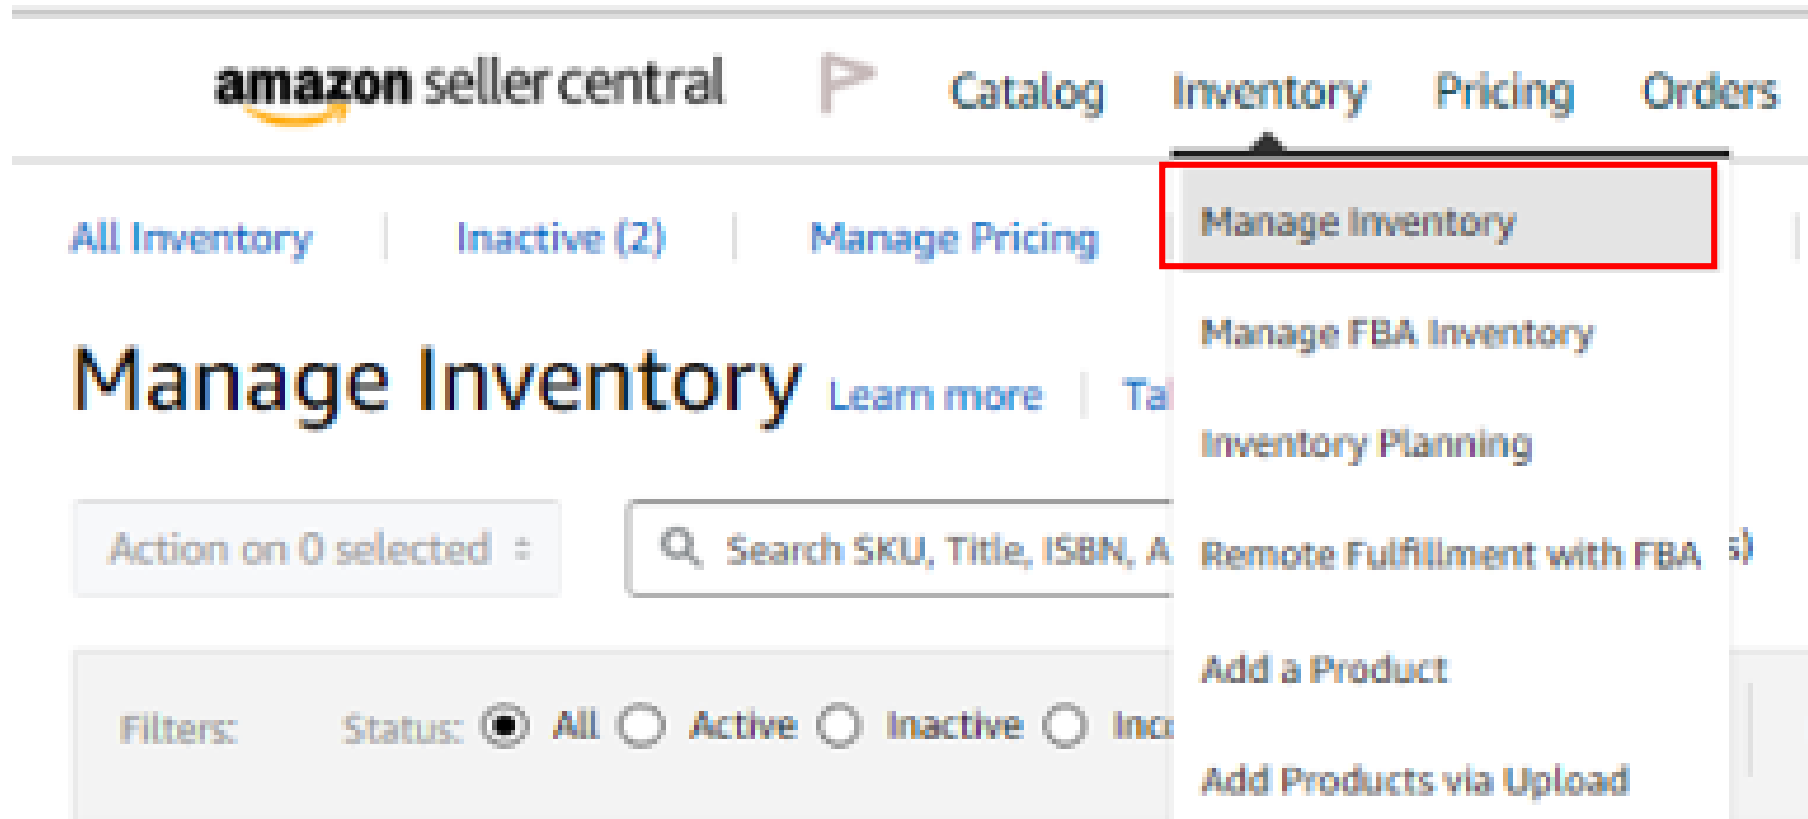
amazon seller central

Catalog Inventory Pricing Orders

All Inventory | Inactive (2) | Manage Pricing

Manage Inventory

Manage FBA Inventory

Inventory Planning

Remote Fulfillment with FBA

Add a Product

Add Products via Upload

Manage Inventory Learn more | Ta

Action on 0 selected

Search SKU, Title, ISBN, A

s)

Filters: Status: All Active Inactive Inc